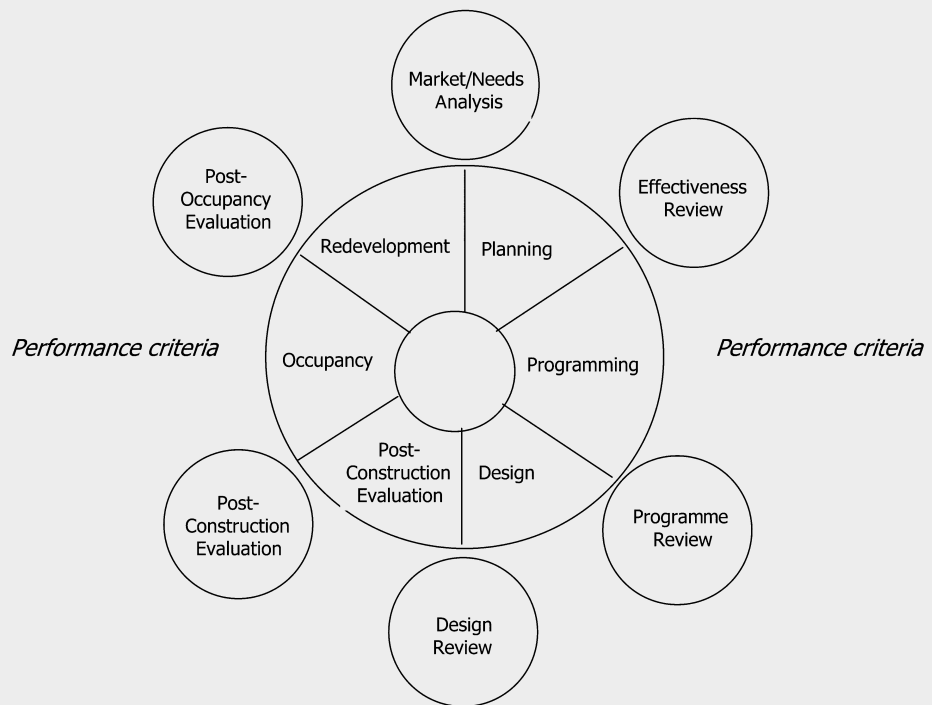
Market/Needs Analysis

Post-Occupancy Evaluation

Effectiveness Review

Redevelopment

Planning

Performance criteria

Occupancy

Programming

Performance criteria

Post-Construction Evaluation

Design

Post-Construction Evaluation

Programme Review

Design Review